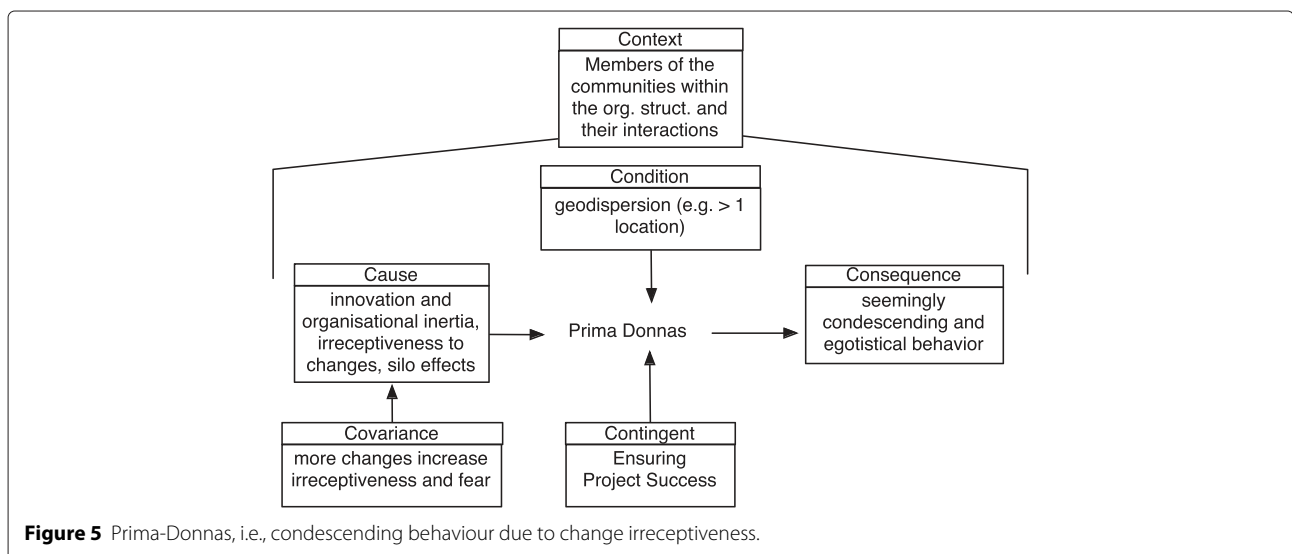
Context
Members of the communities within the org. struct. and their interactions

Condition
geodispersion (e.g. > 1 location)

Cause
innovation and organisational inertia, irreceptiveness to changes, silo effects

Prima Donnas

Consequence
seemingly condescending and egotistical behavior

Covariance
more changes increase irreceptiveness and fear

Contingent
Ensuring Project Success

**Figure 5** Prima-Donnas, i.e., condescending behaviour due to change irreceptiveness.